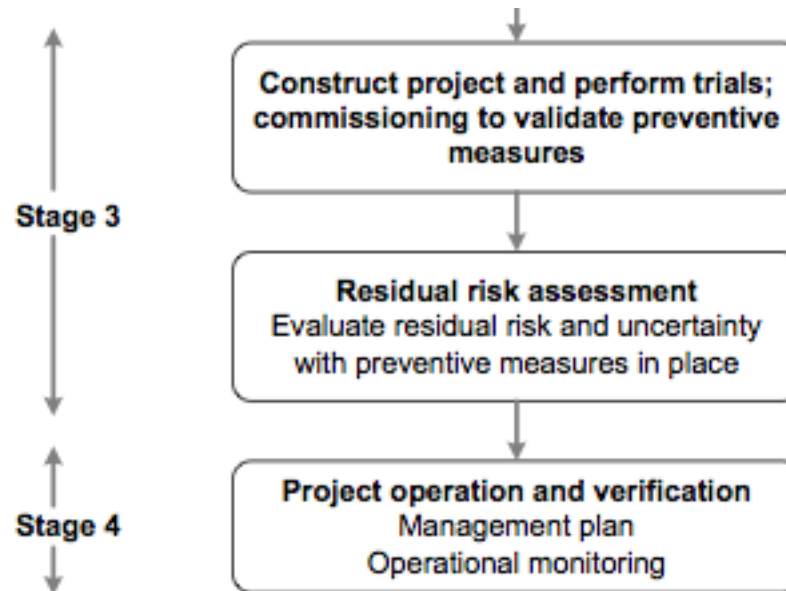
Construct project and perform trials; commissioning to validate preventive measures

Stage 3

Residual risk assessment
Evaluate residual risk and uncertainty with preventive measures in place

Stage 4

Project operation and verification
Management plan
Operational monitoring